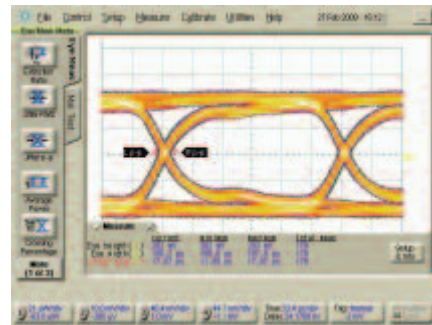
File Control Setup Measure Calibrate Utilities Help 21 Feb 2009 10:12

Eye/Mask Mode

Extinction Ratio

Jitter RMS

Jitter p-p

Average Power

Crossing Percentage

More (1 of 3)

Eye Meas

Mask Test

Measure

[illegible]

Setup & Info